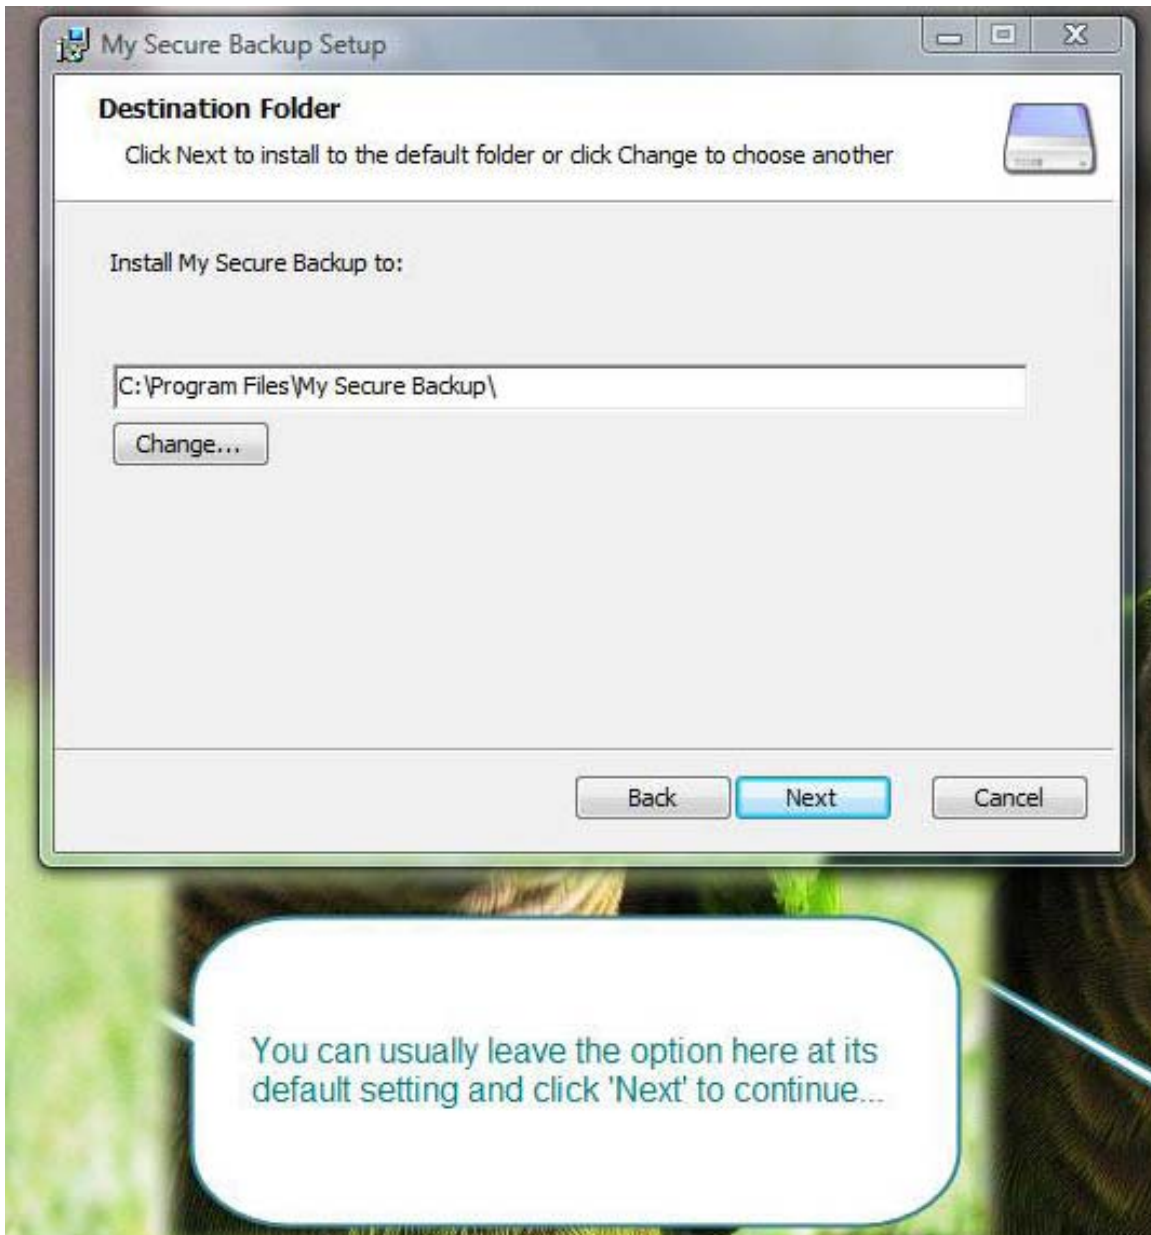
My Secure Backup Setup

Destination Folder

Click Next to install to the default folder or click Change to choose another

Install My Secure Backup to:

C:\Program Files\My Secure Backup\

Change...

Back

Next

Cancel

You can usually leave the option here at its default setting and click 'Next' to continue...